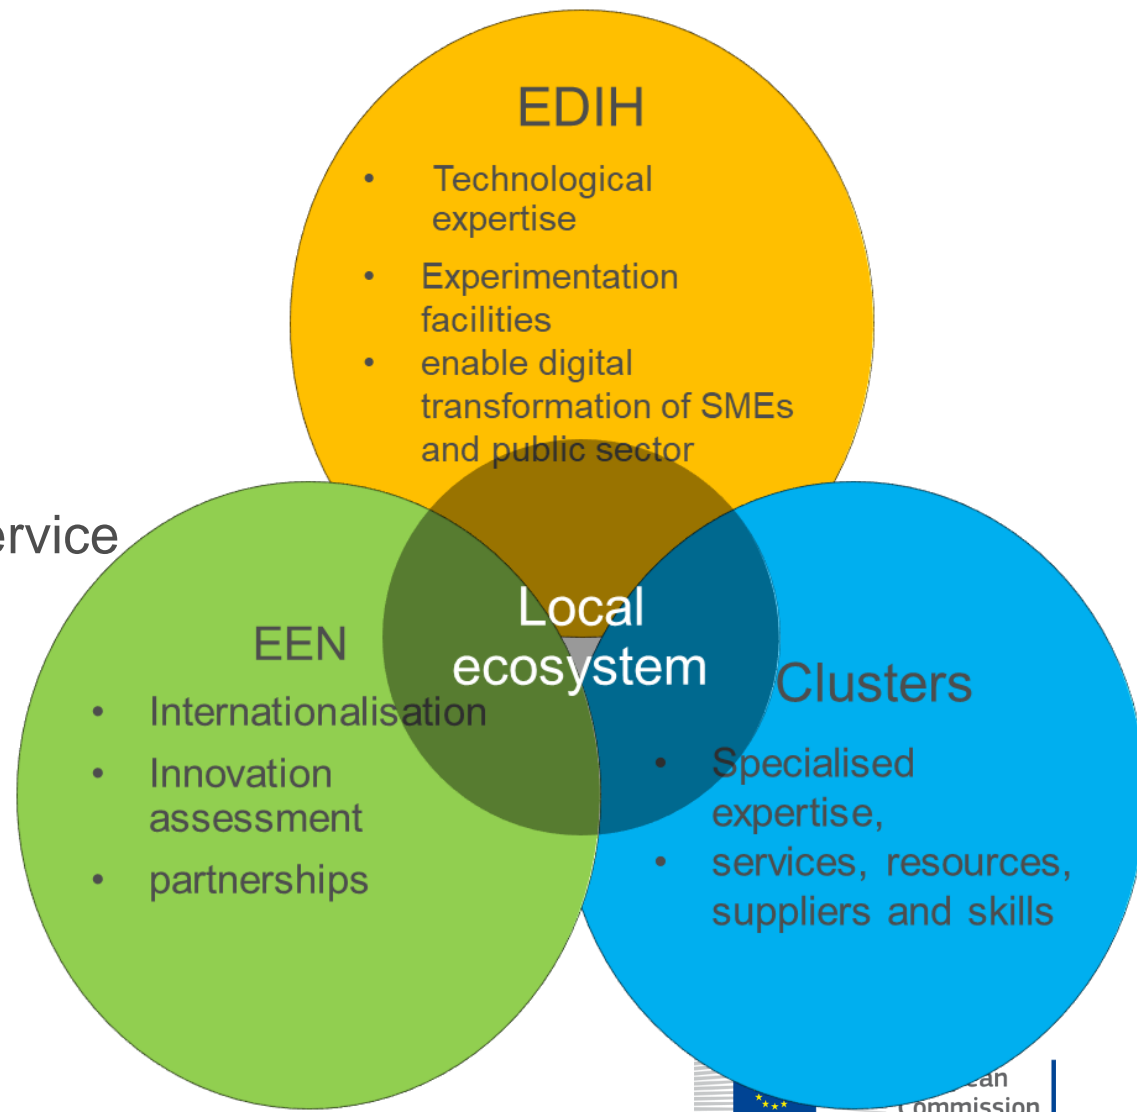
EDIH

- Technological expertise
- Experimentation facilities
- enable digital transformation of SMEs and public sector

ervice

EEN

- Internationalisation
- Innovation assessment
- partnerships

Local ecosystem

Clusters

- Specialised expertise,
- services, resources, suppliers and skills

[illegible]ean
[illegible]ommission